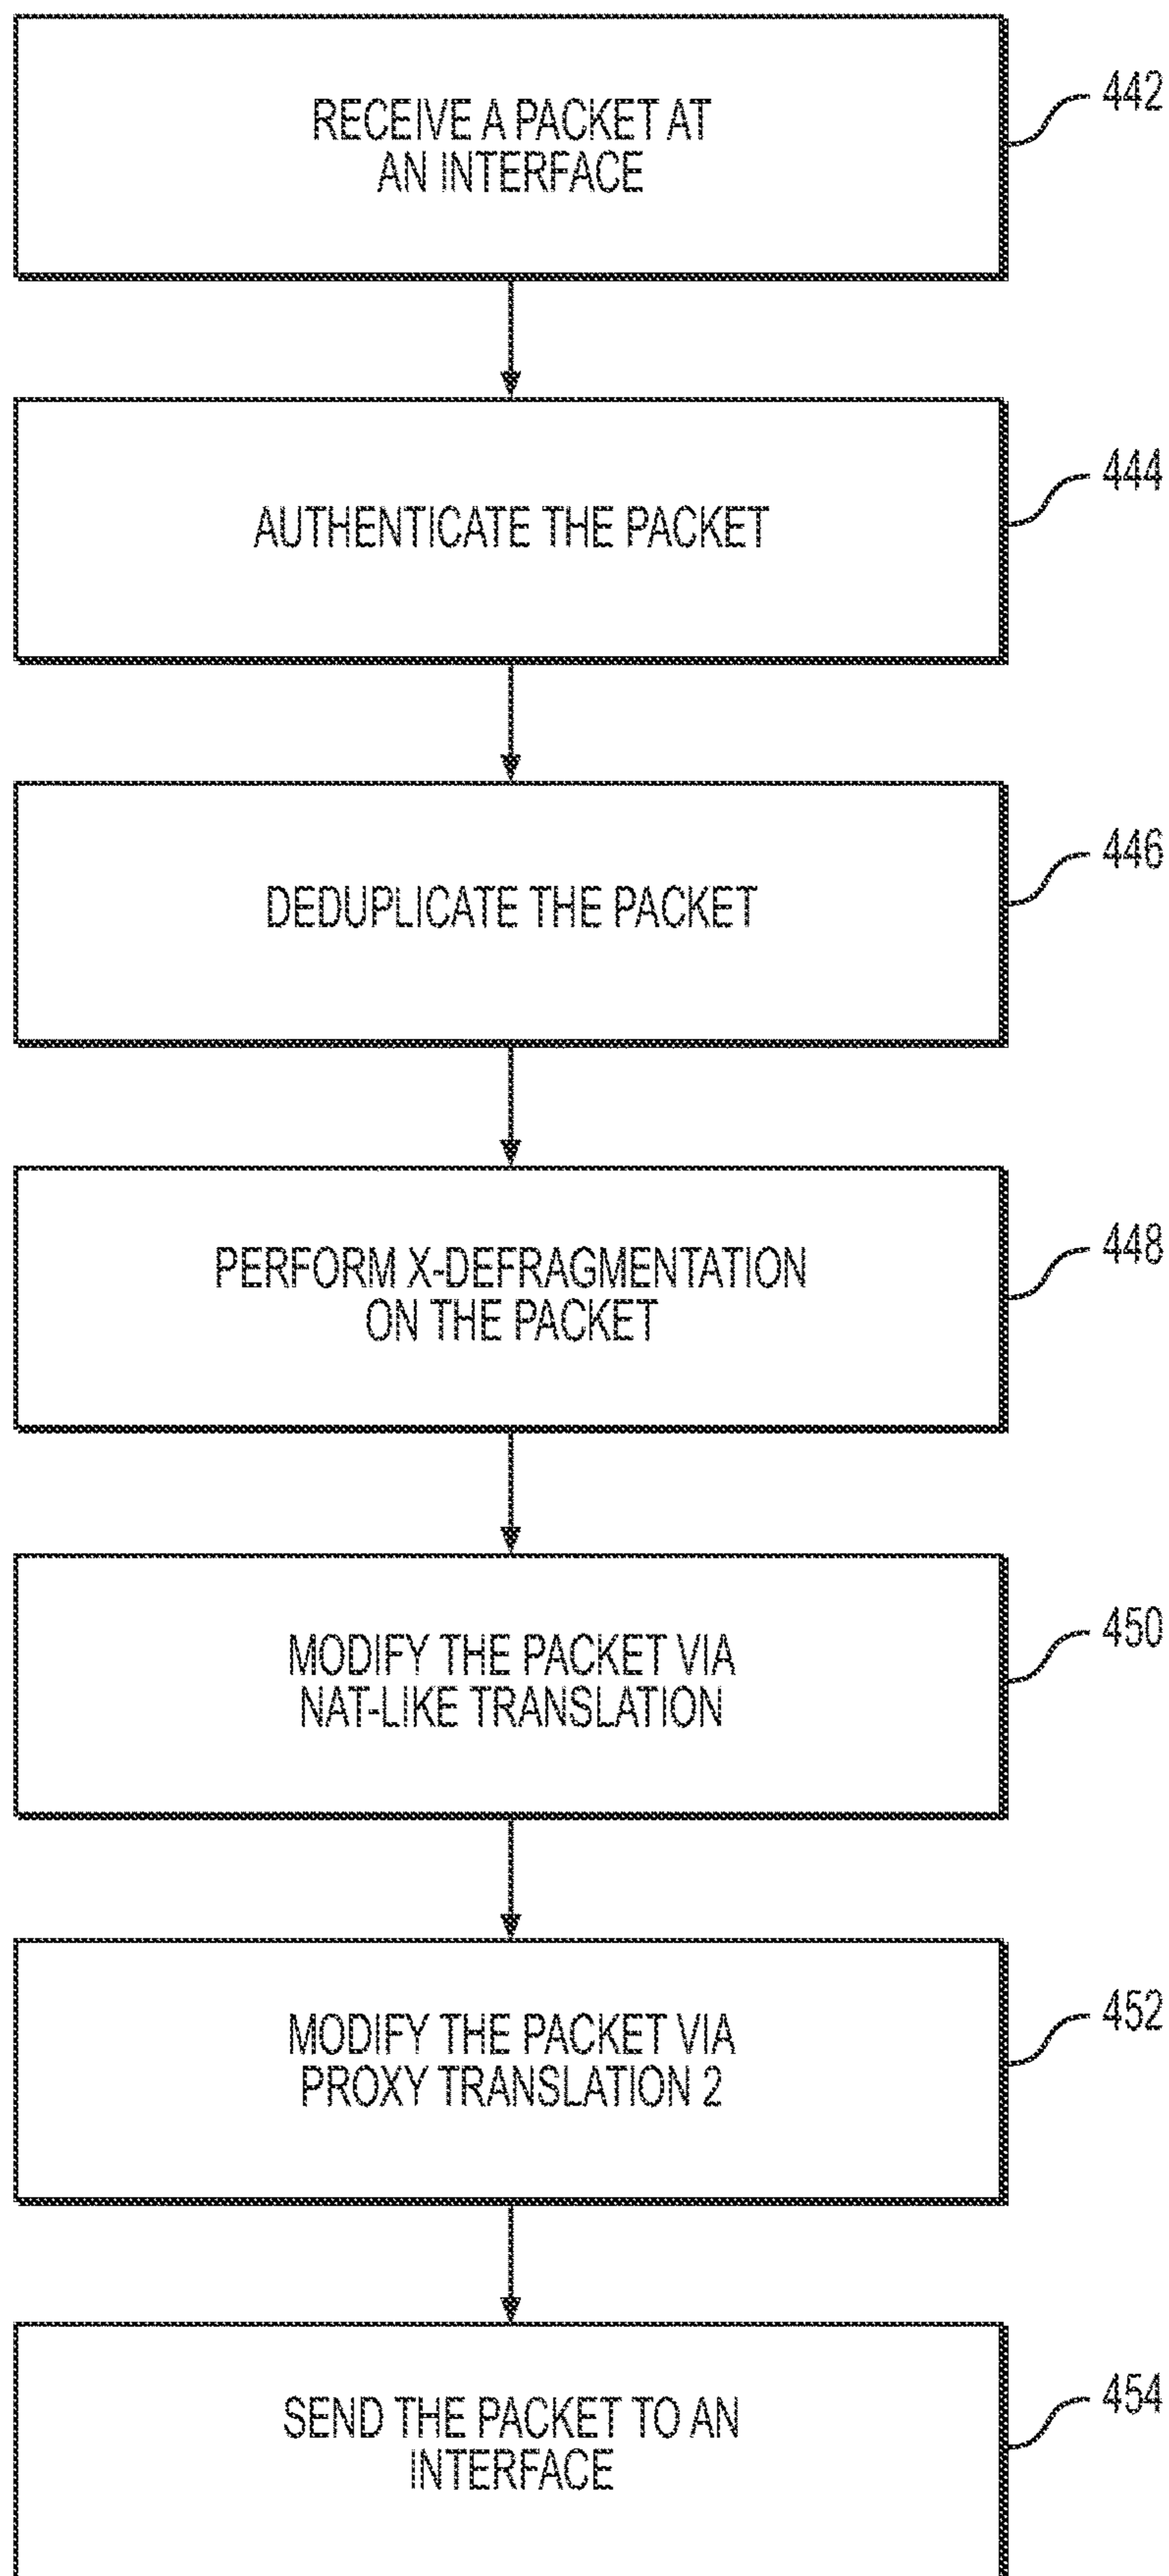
RECEIVE A PACKET AT AN INTERFACE

442

AUTHENTICATE THE PACKET

444

DEDUPLICATE THE PACKET

446

PERFORM X-DEFRAGMENTATION ON THE PACKET

448

MODIFY THE PACKET VIA NAT-LIKE TRANSLATION

450

MODIFY THE PACKET VIA PROXY TRANSLATION 2

452

SEND THE PACKET TO AN INTERFACE

454